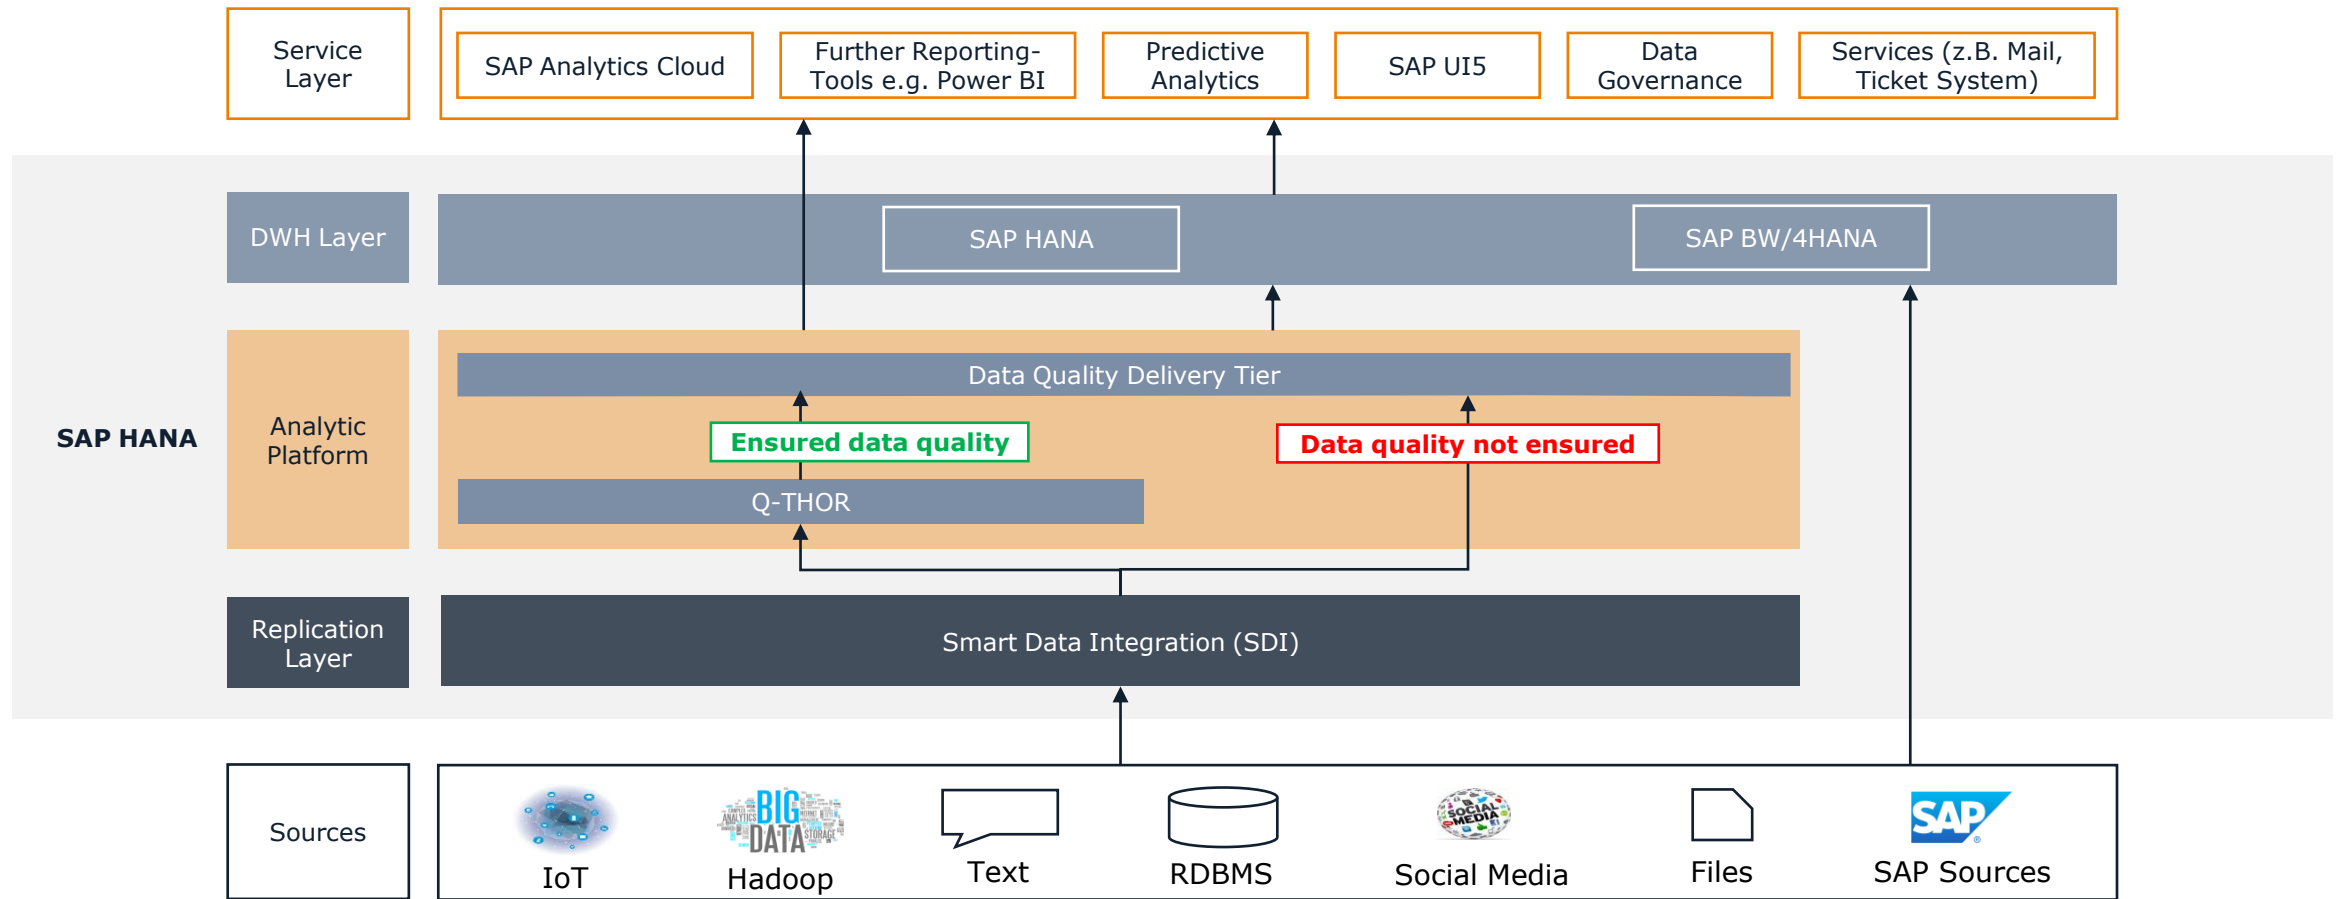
Service Layer

SAP Analytics Cloud

Further Reporting-Tools e.g. Power BI

Predictive Analytics

SAP UI5

Data Governance

Services (z.B. Mail, Ticket System)

DWH Layer

SAP HANA

SAP BW/4HANA

SAP HANA

Analytic Platform

Data Quality Delivery Tier

Ensured data quality

Data quality not ensured

Q-THOR

Replication Layer

Smart Data Integration (SDI)

Sources

IoT

BIG DATA

Hadoop

Text

RDBMS

SOCIAL MEDIA

Social Media

Files

SAP

SAP Sources